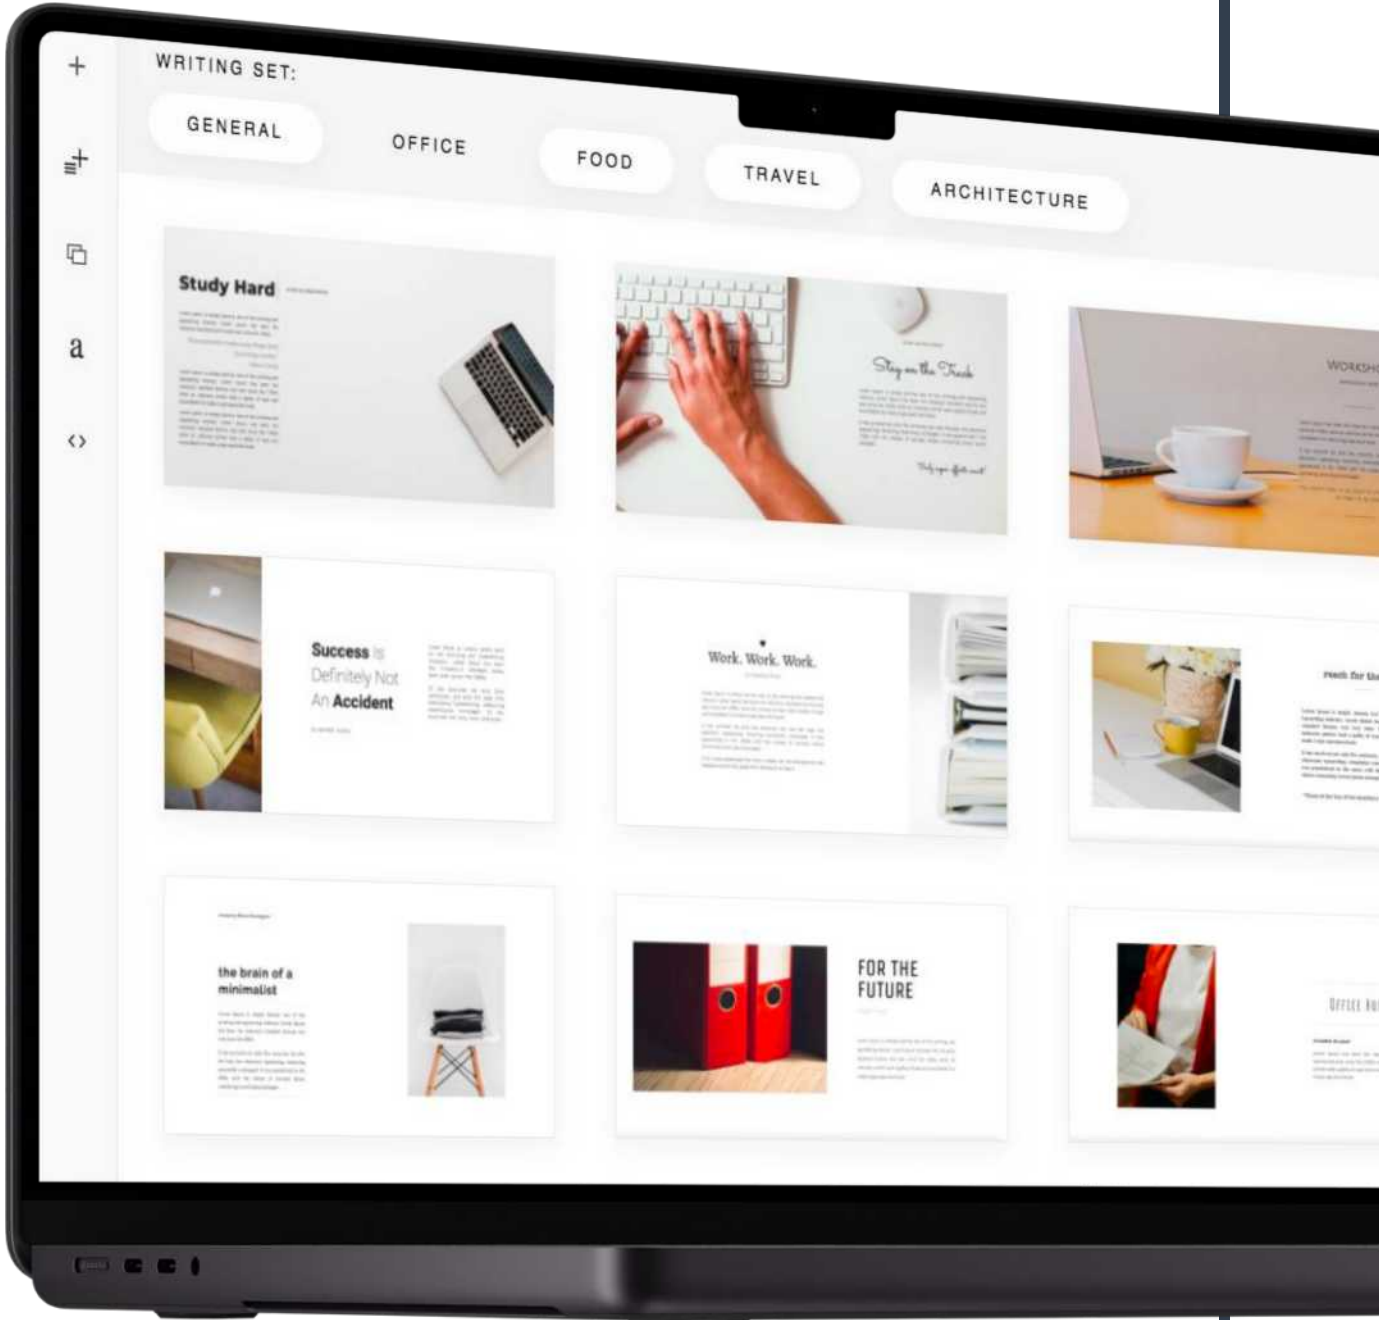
+

a

‹›

WRITING SET:

GENERAL

OFFICE

FOOD

TRAVEL

ARCHITECTURE

Study Hard

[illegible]

Stay on the Track

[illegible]

WORKSH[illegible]

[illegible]

Success is Definitely Not An Accident

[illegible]

Work. Work. Work.

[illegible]

reach for th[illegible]

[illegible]

the brain of a minimalist

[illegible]

FOR THE FUTURE

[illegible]

OFFICE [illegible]

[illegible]